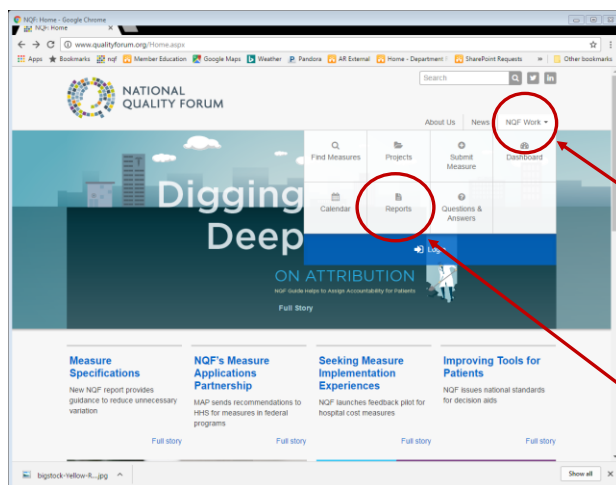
NQF: Home - Google Chrome
NQF: Home
www.qualityforum.org/Home.aspx
Apps Bookmarks nqf Member Education Google Maps Weather Pandora AR External Home - Department SharePoint Requests » Other bookmarks

NATIONAL QUALITY FORUM

Search

About Us News NQF Work

Find Measures
Projects
Submit Measure
Dashboard
Calendar
Reports
Questions & Answers
Log

Digging Deep
ON ATTRIBUTION
NQF Guide Helps to Assign Accountability for Patients
Full Story

Measure Specifications
New NQF report provides guidance to reduce unnecessary variation
Full story

NQF's Measure Applications Partnership
MAP sends recommendations to HHS for measures in federal programs
Full story

Seeking Measure Implementation Experiences
NQF launches feedback pilot for hospital cost measures
Full story

Improving Tools for Patients
NQF issues national standards for decision aids
Full story

bigstock-Yellow-R....jpg
Show all